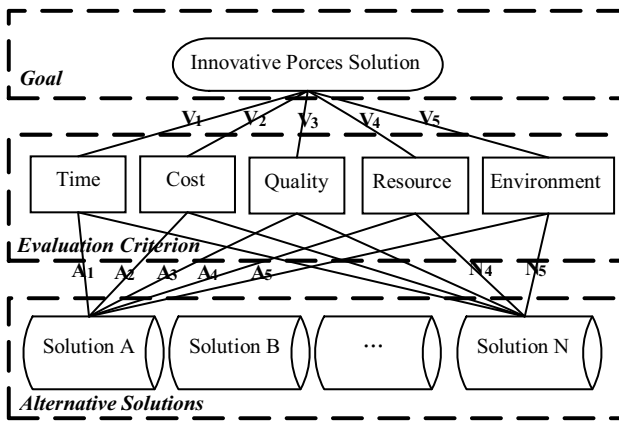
Goal

Innovative Porces Solution

$V_1$ $V_2$ $V_3$ $V_4$ $V_5$

Time

Cost

Quality

Resource

Environment

Evaluation Criterion

$A_1$ $A_2$ $A_3$ $A_4$ $A_5$

$N_4$ $N_5$

Solution A

Solution B

···

Solution N

Alternative Solutions